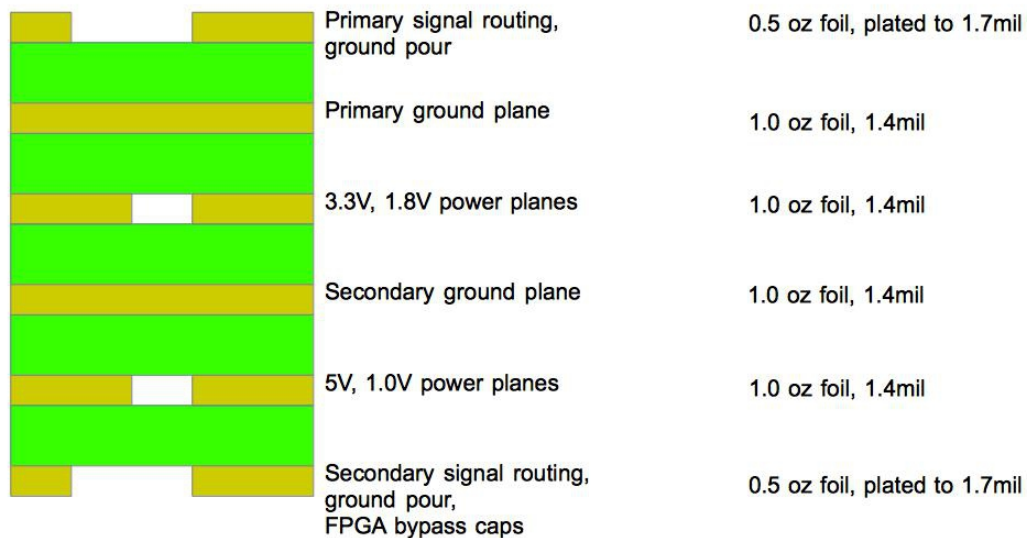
Primary signal routing, ground pour

0.5 oz foil, plated to 1.7mil

Primary ground plane

1.0 oz foil, 1.4mil

3.3V, 1.8V power planes

1.0 oz foil, 1.4mil

Secondary ground plane

1.0 oz foil, 1.4mil

5V, 1.0V power planes

1.0 oz foil, 1.4mil

Secondary signal routing, ground pour, FPGA bypass caps

0.5 oz foil, plated to 1.7mil